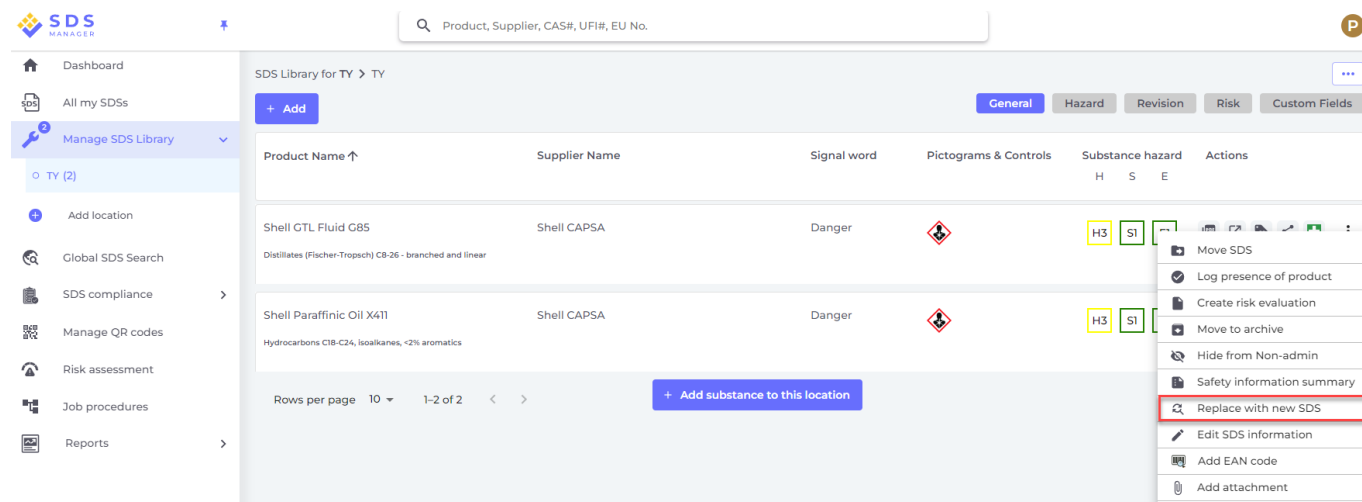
SDS MANAGER

Product, Supplier, CAS#, UFI#, EU No.

P

Dashboard
All my SDSs
2
Manage SDS Library
TY (2)
Add location
Global SDS Search
SDS compliance
Manage QR codes
Risk assessment
Job procedures
Reports

SDS Library for TY > TY

+ Add

General Hazard Revision Risk Custom Fields

| Product Name ↑ | Supplier Name | Signal word | Pictograms & Controls | Substance hazard H S E | Actions |
|---|---|---|---|---|---|
| Shell GTL Fluid G85 Distillates (Fischer-Tropsch) C8-26 - branched and linear | Shell CAPSA | Danger | | H3 S1 | |
| Shell Paraffinic Oil X411 Hydrocarbons C18-C24, isoalkanes, <2% aromatics | Shell CAPSA | Danger | | H3 S1 | |

Rows per page 10 ▾ 1–2 of 2

+ Add substance to this location

Move SDS
Log presence of product
Create risk evaluation
Move to archive
Hide from Non-admin
Safety information summary
Replace with new SDS
Edit SDS information
Add EAN code
Add attachment